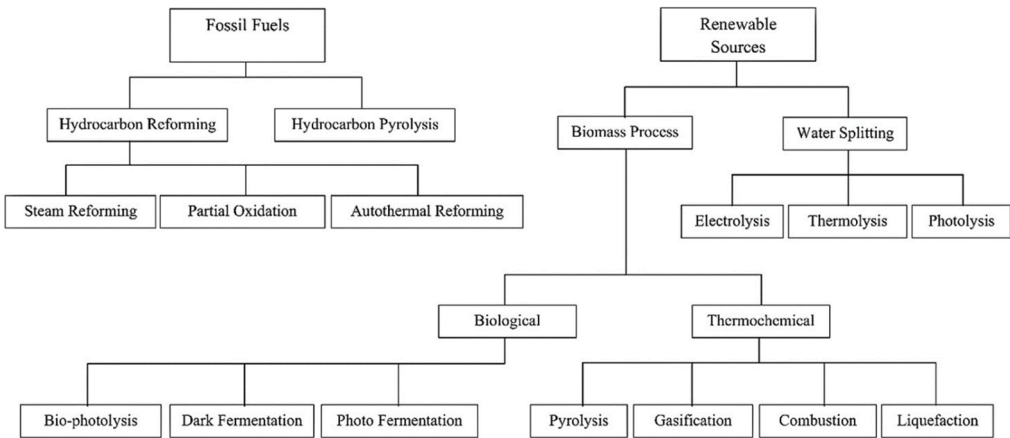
Fossil Fuels

Hydrocarbon Reforming

Hydrocarbon Pyrolysis

Steam Reforming

Partial Oxidation

Autothermal Reforming

Renewable Sources

Biomass Process

Water Splitting

Electrolysis

Thermolysis

Photolysis

Biological

Thermochemical

Bio-photolysis

Dark Fermentation

Photo Fermentation

Pyrolysis

Gasification

Combustion

Liquefaction